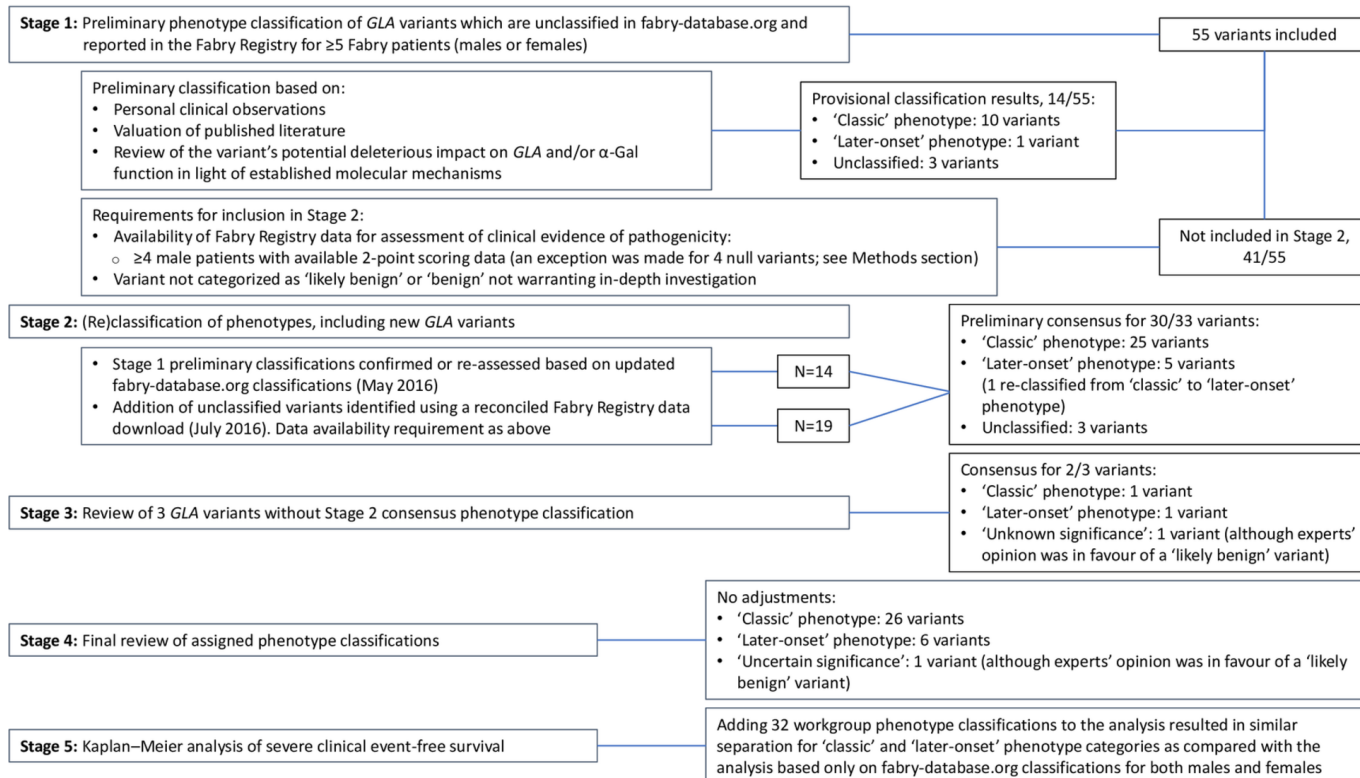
**Stage 1:** Preliminary phenotype classification of *GLA* variants which are unclassified in fabry-database.org and reported in the Fabry Registry for ≥5 Fabry patients (males or females)

55 variants included

Preliminary classification based on:
• Personal clinical observations
• Valuation of published literature
• Review of the variant's potential deleterious impact on *GLA* and/or α-Gal function in light of established molecular mechanisms

Provisional classification results, 14/55:
• 'Classic' phenotype: 10 variants
• 'Later-onset' phenotype: 1 variant
• Unclassified: 3 variants

Requirements for inclusion in Stage 2:
• Availability of Fabry Registry data for assessment of clinical evidence of pathogenicity:
  ○ ≥4 male patients with available 2-point scoring data (an exception was made for 4 null variants; see Methods section)
• Variant not categorized as 'likely benign' or 'benign' not warranting in-depth investigation

Not included in Stage 2, 41/55

**Stage 2:** (Re)classification of phenotypes, including new *GLA* variants

• Stage 1 preliminary classifications confirmed or re-assessed based on updated fabry-database.org classifications (May 2016)
• Addition of unclassified variants identified using a reconciled Fabry Registry data download (July 2016). Data availability requirement as above

N=14

N=19

Preliminary consensus for 30/33 variants:
• 'Classic' phenotype: 25 variants
• 'Later-onset' phenotype: 5 variants (1 re-classified from 'classic' to 'later-onset' phenotype)
• Unclassified: 3 variants

Consensus for 2/3 variants:
• 'Classic' phenotype: 1 variant
• 'Later-onset' phenotype: 1 variant
• 'Unknown significance': 1 variant (although experts' opinion was in favour of a 'likely benign' variant)

**Stage 3:** Review of 3 *GLA* variants without Stage 2 consensus phenotype classification

No adjustments:
• 'Classic' phenotype: 26 variants
• 'Later-onset' phenotype: 6 variants
• 'Uncertain significance': 1 variant (although experts' opinion was in favour of a 'likely benign' variant)

**Stage 4:** Final review of assigned phenotype classifications

**Stage 5:** Kaplan–Meier analysis of severe clinical event-free survival

Adding 32 workgroup phenotype classifications to the analysis resulted in similar separation for 'classic' and 'later-onset' phenotype categories as compared with the analysis based only on fabry-database.org classifications for both males and females